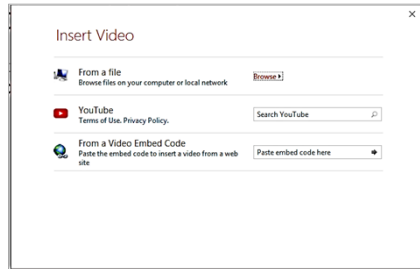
×

Insert Video

From a file
Browse files on your computer or local network

Browse ▸

YouTube
Terms of Use. Privacy Policy.

Search YouTube

From a Video Embed Code
Paste the embed code to insert a video from a web site

Paste embed code here